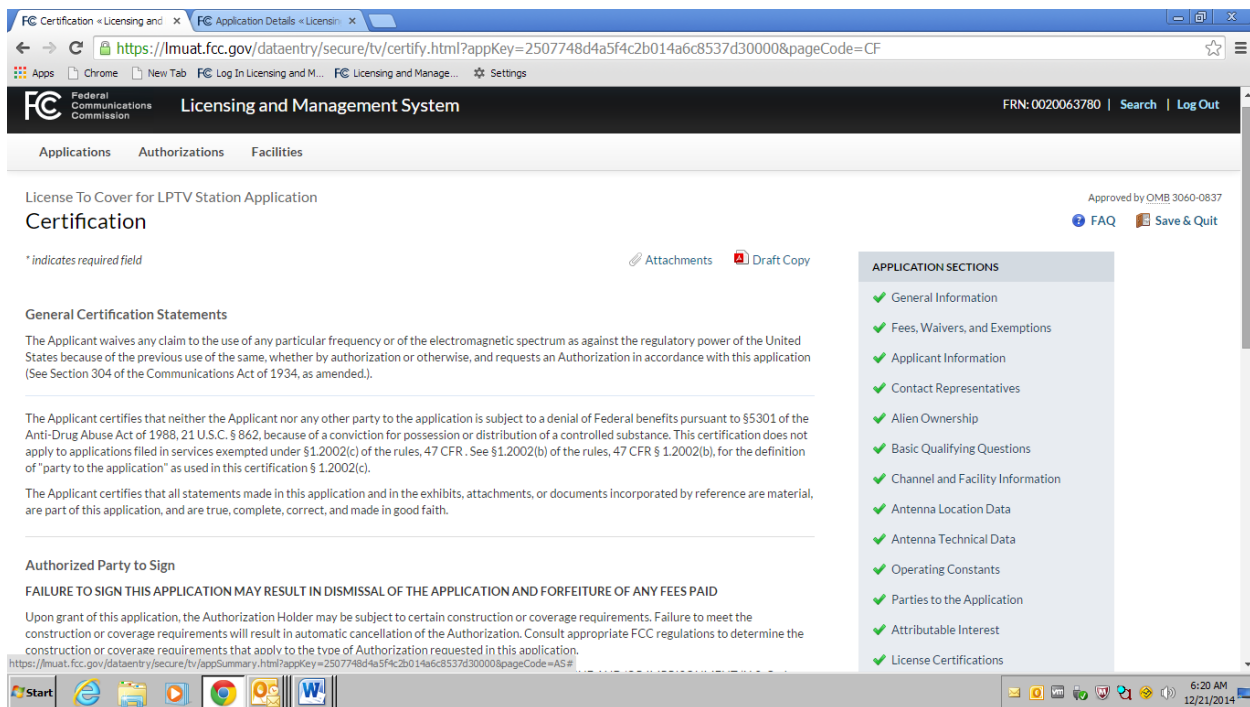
FC Certification « Licensing and ×
FC Application Details « Licensin ×

https://lmuat.fcc.gov/dataentry/secure/tv/certify.html?appKey=2507748d4a5f4c2b014a6c8537d30000&pageCode=CF

Apps Chrome New Tab FC Log In Licensing and M... FC Licensing and Manage... Settings

FC Federal Communications Commission Licensing and Management System

FRN: 0020063780 | Search | Log Out

Applications Authorizations Facilities

License To Cover for LPTV Station Application

Certification

Approved by OMB 3060-0837

FAQ Save & Quit

* indicates required field

Attachments Draft Copy

General Certification Statements

The Applicant waives any claim to the use of any particular frequency or of the electromagnetic spectrum as against the regulatory power of the United States because of the previous use of the same, whether by authorization or otherwise, and requests an Authorization in accordance with this application (See Section 304 of the Communications Act of 1934, as amended.).

The Applicant certifies that neither the Applicant nor any other party to the application is subject to a denial of Federal benefits pursuant to §5301 of the Anti-Drug Abuse Act of 1988, 21 U.S.C. § 862, because of a conviction for possession or distribution of a controlled substance. This certification does not apply to applications filed in services exempted under §1.2002(c) of the rules, 47 CFR . See §1.2002(b) of the rules, 47 CFR § 1.2002(b), for the definition of "party to the application" as used in this certification § 1.2002(c).

The Applicant certifies that all statements made in this application and in the exhibits, attachments, or documents incorporated by reference are material, are part of this application, and are true, complete, correct, and made in good faith.

Authorized Party to Sign

FAILURE TO SIGN THIS APPLICATION MAY RESULT IN DISMISSAL OF THE APPLICATION AND FORFEITURE OF ANY FEES PAID

Upon grant of this application, the Authorization Holder may be subject to certain construction or coverage requirements. Failure to meet the construction or coverage requirements will result in automatic cancellation of the Authorization. Consult appropriate FCC regulations to determine the construction or coverage requirements that apply to the type of Authorization requested in this application.

https://lmuat.fcc.gov/dataentry/secure/tv/appSummary.html?appKey=2507748d4a5f4c2b014a6c8537d30000&pageCode=AS#

APPLICATION SECTIONS

General Information

Fees, Waivers, and Exemptions

Applicant Information

Contact Representatives

Alien Ownership

Basic Qualifying Questions

Channel and Facility Information

Antenna Location Data

Antenna Technical Data

Operating Constants

Parties to the Application

Attributable Interest

License Certifications

Start

6:20 AM
12/21/2014